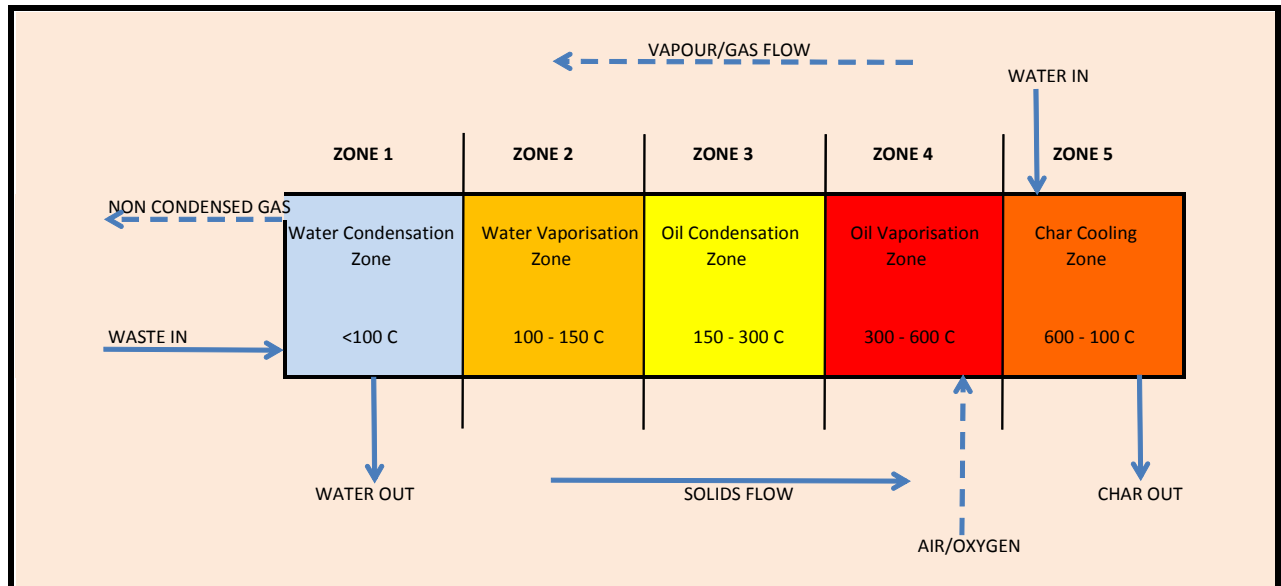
VAPOUR/GAS FLOW

WATER IN

| ZONE 1 | ZONE 2 | ZONE 3 | ZONE 4 | ZONE 5 |
|---|---|---|---|---|
| Water Condensation Zone | Water Vaporisation Zone | Oil Condensation Zone | Oil Vaporisation Zone | Char Cooling Zone |
| <100 C | 100 - 150 C | 150 - 300 C | 300 - 600 C | 600 - 100 C |

NON CONDENSED GAS

WASTE IN

WATER OUT

SOLIDS FLOW

CHAR OUT

AIR/OXYGEN